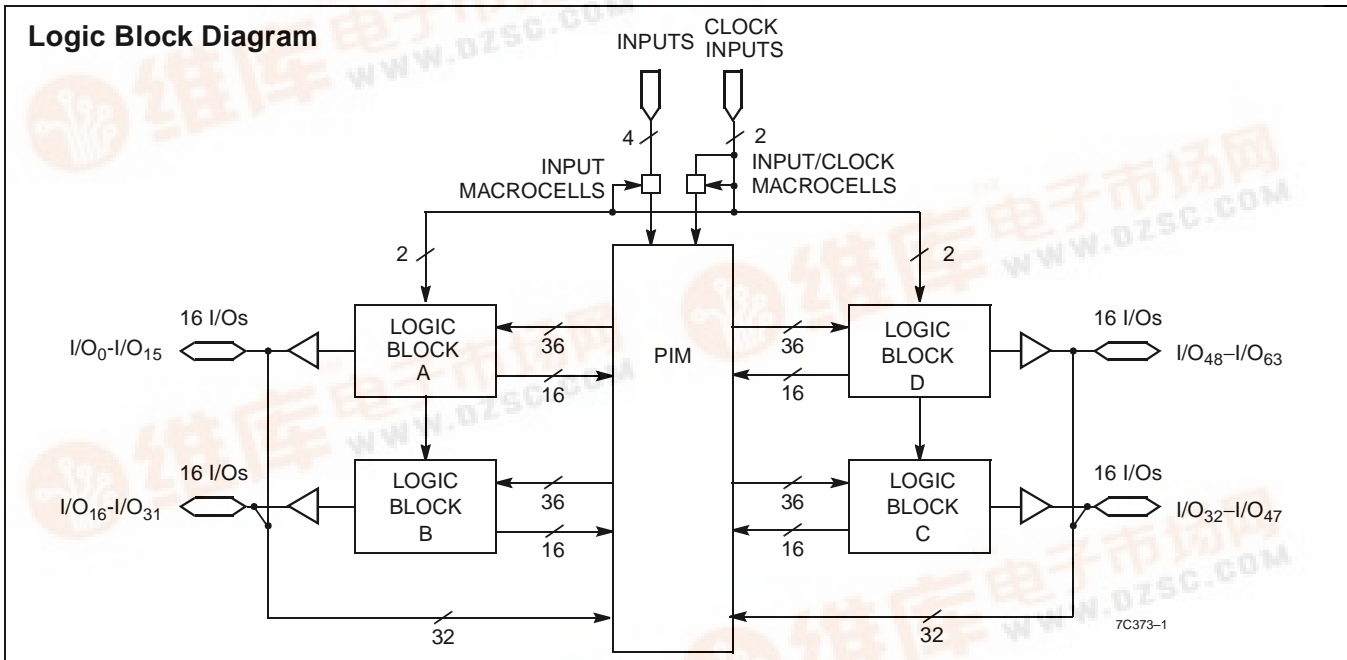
Logic Block Diagram

INPUTS CLOCK INPUTS

4

2

INPUT MACROCELLS

INPUT/CLOCK MACROCELLS

2

2

16 I/Os

$I/O_0$-$I/O_{15}$

LOGIC BLOCK A

36

16

PIM

36

16

LOGIC BLOCK D

16 I/Os

$I/O_{48}$–$I/O_{63}$

16 I/Os

$I/O_{16}$-$I/O_{31}$

LOGIC BLOCK B

36

16

36

16

LOGIC BLOCK C

16 I/Os

$I/O_{32}$–$I/O_{47}$

32

32

7C373–1

维库电子市场网 www.dzsc.com